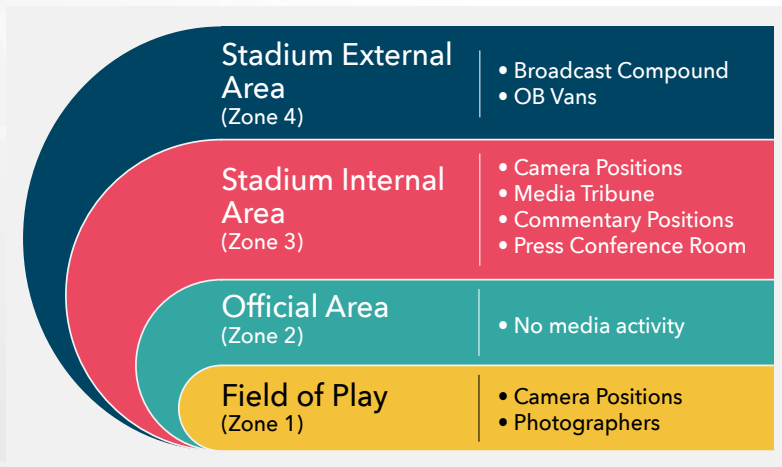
Stadium External Area
(Zone 4)

• Broadcast Compound
• OB Vans

Stadium Internal Area
(Zone 3)

• Camera Positions
• Media Tribune
• Commentary Positions
• Press Conference Room

Official Area
(Zone 2)

• No media activity

Field of Play
(Zone 1)

• Camera Positions
• Photographers